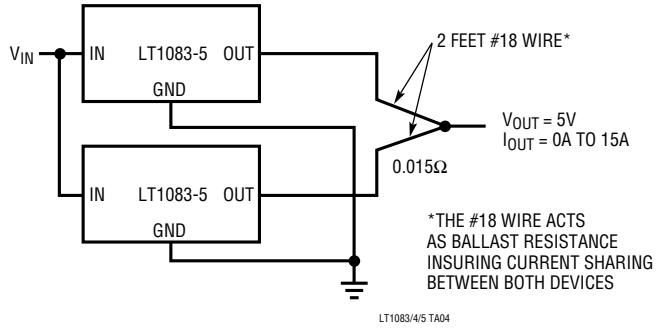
$V_{IN}$

IN LT1083-5 OUT

GND

IN LT1083-5 OUT

GND

2 FEET #18 WIRE*

$0.015\Omega$

$V_{OUT} = 5V$
$I_{OUT} = 0A$ TO $15A$

*THE #18 WIRE ACTS AS BALLAST RESISTANCE INSURING CURRENT SHARING BETWEEN BOTH DEVICES

LT1083/4/5 TA04